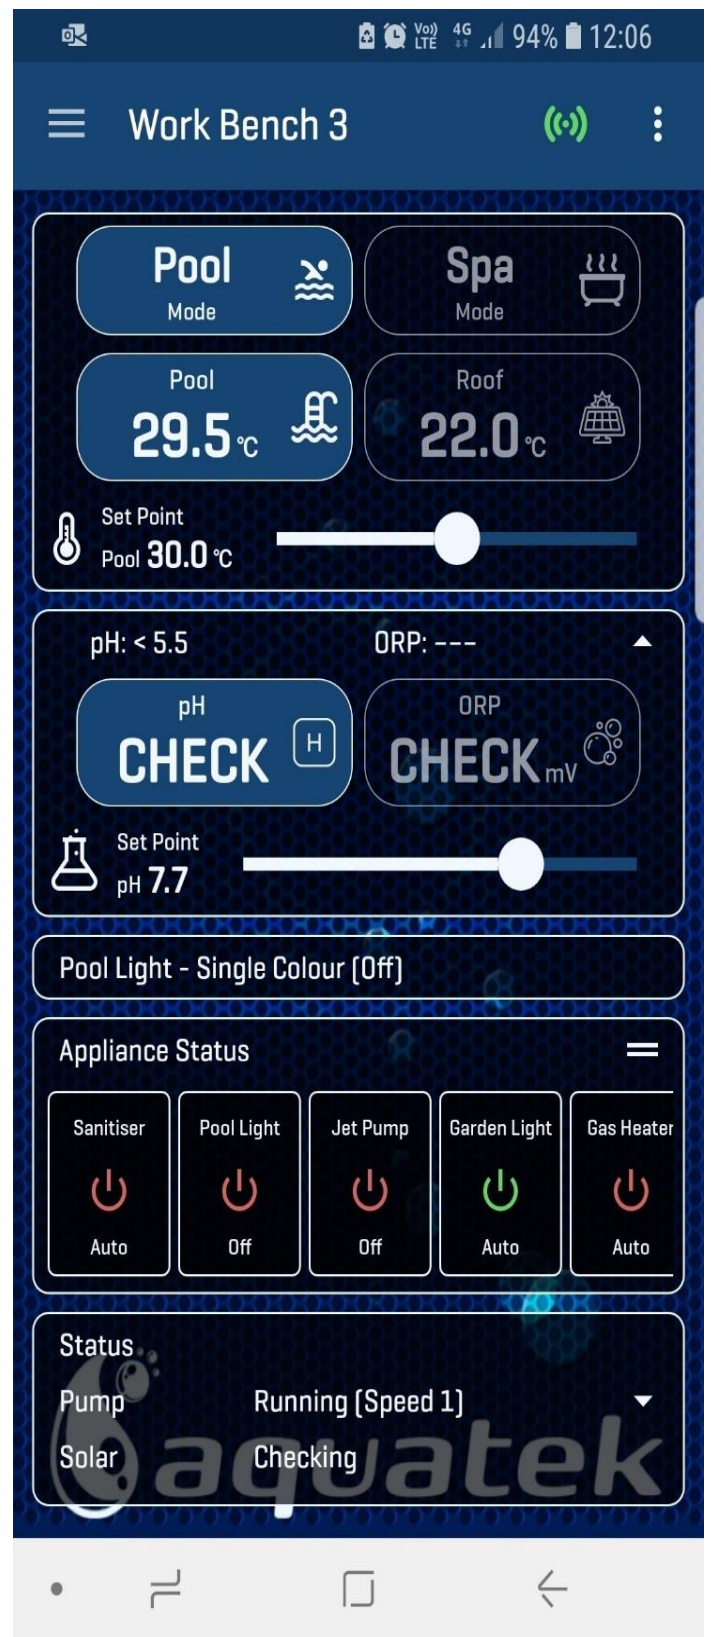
Vo) LTE 4G 94% 12:06

Work Bench 3

Pool
Mode

Spa
Mode

Pool
29.5 °C

Roof
22.0 °C

Set Point
Pool 30.0 °C

pH: < 5.5 ORP: ---

pH
CHECK H

ORP
CHECK mV

Set Point
pH 7.7

Pool Light - Single Colour (Off)

Appliance Status

| Sanitiser | Pool Light | Jet Pump | Garden Light | Gas Heater |
|---|---|---|---|---|
| Auto | Off | Off | Auto | Auto |

Status
Pump Running (Speed 1)
Solar Checking

aquatek